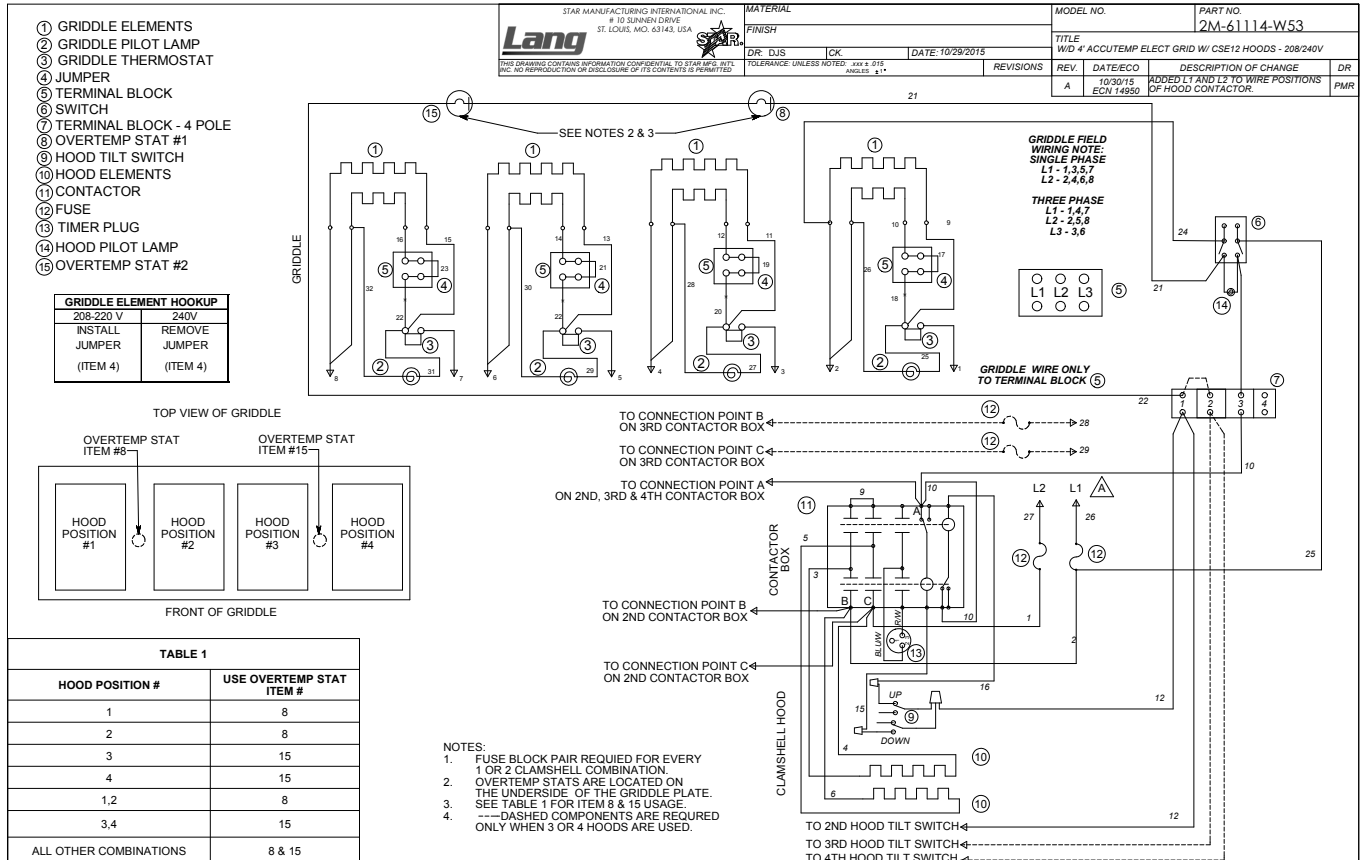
① GRIDDLE ELEMENTS
② GRIDDLE PILOT LAMP
③ GRIDDLE THERMOSTAT
④ JUMPER
⑤ TERMINAL BLOCK
⑥ SWITCH
⑦ TERMINAL BLOCK - 4 POLE
⑧ OVERTEMP STAT #1
⑨ HOOD TILT SWITCH
⑩ HOOD ELEMENTS
⑪ CONTACTOR
⑫ FUSE
⑬ TIMER PLUG
⑭ HOOD PILOT LAMP
⑮ OVERTEMP STAT #2

| GRIDDLE ELEMENT HOOKUP | |
|---|---|
| 208-220 V | 240V |
| INSTALL JUMPER (ITEM 4) | REMOVE JUMPER (ITEM 4) |

TOP VIEW OF GRIDDLE

OVERTEMP STAT ITEM #8
OVERTEMP STAT ITEM #15

HOOD POSITION #1
HOOD POSITION #2
HOOD POSITION #3
HOOD POSITION #4

FRONT OF GRIDDLE

| TABLE 1 | |
|---|---|
| HOOD POSITION # | USE OVERTEMP STAT ITEM # |
| 1 | 8 |
| 2 | 8 |
| 3 | 15 |
| 4 | 15 |
| 1,2 | 8 |
| 3,4 | 15 |
| ALL OTHER COMBINATIONS | 8 & 15 |

Lang
STAR MANUFACTURING INTERNATIONAL INC.
# 10 SUNNEN DRIVE
ST. LOUIS, MO. 63143, USA
STAR
THIS DRAWING CONTAINS INFORMATION CONFIDENTIAL TO STAR MFG. INT'L INC. NO REPRODUCTION OR DISCLOSURE OF ITS CONTENTS IS PERMITTED

MATERIAL
FINISH
DR: DJS CK. DATE: 10/29/2015
TOLERANCE: UNLESS NOTED: .xxx ± .015 ANGLES ±1°
REVISIONS
MODEL NO.
PART NO. 2M-61114-W53
TITLE
W/D 4' ACCUTEMP ELECT GRID W/ CSE12 HOODS - 208/240V

| REV. | DATE/ECO | DESCRIPTION OF CHANGE | DR |
|---|---|---|---|
| A | 10/30/15 ECN 14950 | ADDED L1 AND L2 TO WIRE POSITIONS OF HOOD CONTACTOR. | PMR |

⑮ ⑧ SEE NOTES 2 & 3
21
GRIDDLE
① ① ① ①
16 15 ⑤ 23 ④ 32 22 ③ ② 31 8 7
14 13 ⑤ 21 ④ 30 22 ③ ② 29 6 5
12 11 ⑤ 19 ④ 28 20 ③ ② 27 4 3
10 9 ⑤ 17 ④ 26 18 ③ ② 25 2 1

GRIDDLE FIELD WIRING NOTE:
SINGLE PHASE
L1 - 1,3,5,7
L2 - 2,4,6,8

THREE PHASE
L1 - 1,4,7
L2 - 2,5,8
L3 - 3,6

L1 L2 L3 ⑤
24 ⑥ 21 ⑭
GRIDDLE WIRE ONLY TO TERMINAL BLOCK ⑤
⑦ 22 1 2 3 4

TO CONNECTION POINT B ON 3RD CONTACTOR BOX ⑫ 28
TO CONNECTION POINT C ON 3RD CONTACTOR BOX ⑫ 29
TO CONNECTION POINT A ON 2ND, 3RD & 4TH CONTACTOR BOX
10
⑪ 9 A 10 L2 L1 A 27 26
5 CONTACTOR BOX 3 ⑫ ⑫ 25
B C 10 1
TO CONNECTION POINT B ON 2ND CONTACTOR BOX
BL/W R/W ⑬ 2
TO CONNECTION POINT C ON 2ND CONTACTOR BOX
16 UP 15 ⑨ DOWN 12
CLAMSHELL HOOD 4 ⑩ 6 ⑩ 12

NOTES:
1. FUSE BLOCK PAIR REQUIED FOR EVERY 1 OR 2 CLAMSHELL COMBINATION.
2. OVERTEMP STATS ARE LOCATED ON THE UNDERSIDE OF THE GRIDDLE PLATE.
3. SEE TABLE 1 FOR ITEM 8 & 15 USAGE.
4. ---DASHED COMPONENTS ARE REQURED ONLY WHEN 3 OR 4 HOODS ARE USED.

TO 2ND HOOD TILT SWITCH
TO 3RD HOOD TILT SWITCH
TO 4TH HOOD TILT SWITCH